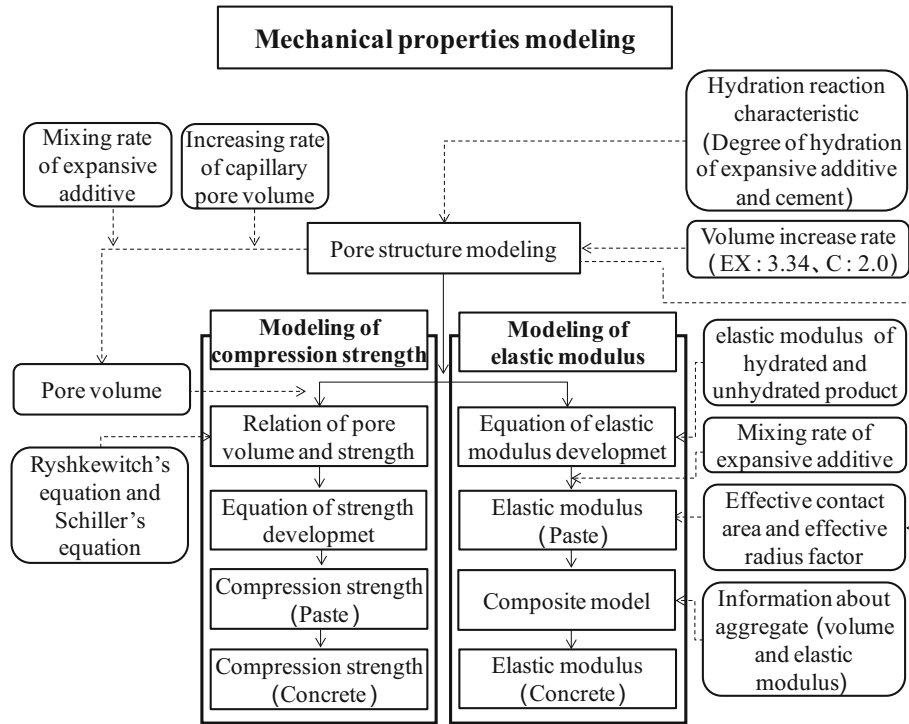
Mechanical properties modeling

Mixing rate of expansive additive

Increasing rate of capillary pore volume

Hydration reaction characteristic (Degree of hydration of expansive additive and cement)

Pore structure modeling

Volume increase rate (EX : 3.34、C : 2.0)

Modeling of compression strength

Modeling of elastic modulus

Pore volume

Relation of pore volume and strength

Equation of strength developmet

Compression strength (Paste)

Compression strength (Concrete)

Ryshkewitch's equation and Schiller's equation

Equation of elastic modulus developmet

Elastic modulus (Paste)

Composite model

Elastic modulus (Concrete)

elastic modulus of hydrated and unhydrated product

Mixing rate of expansive additive

Effective contact area and effective radius factor

Information about aggregate (volume and elastic modulus)